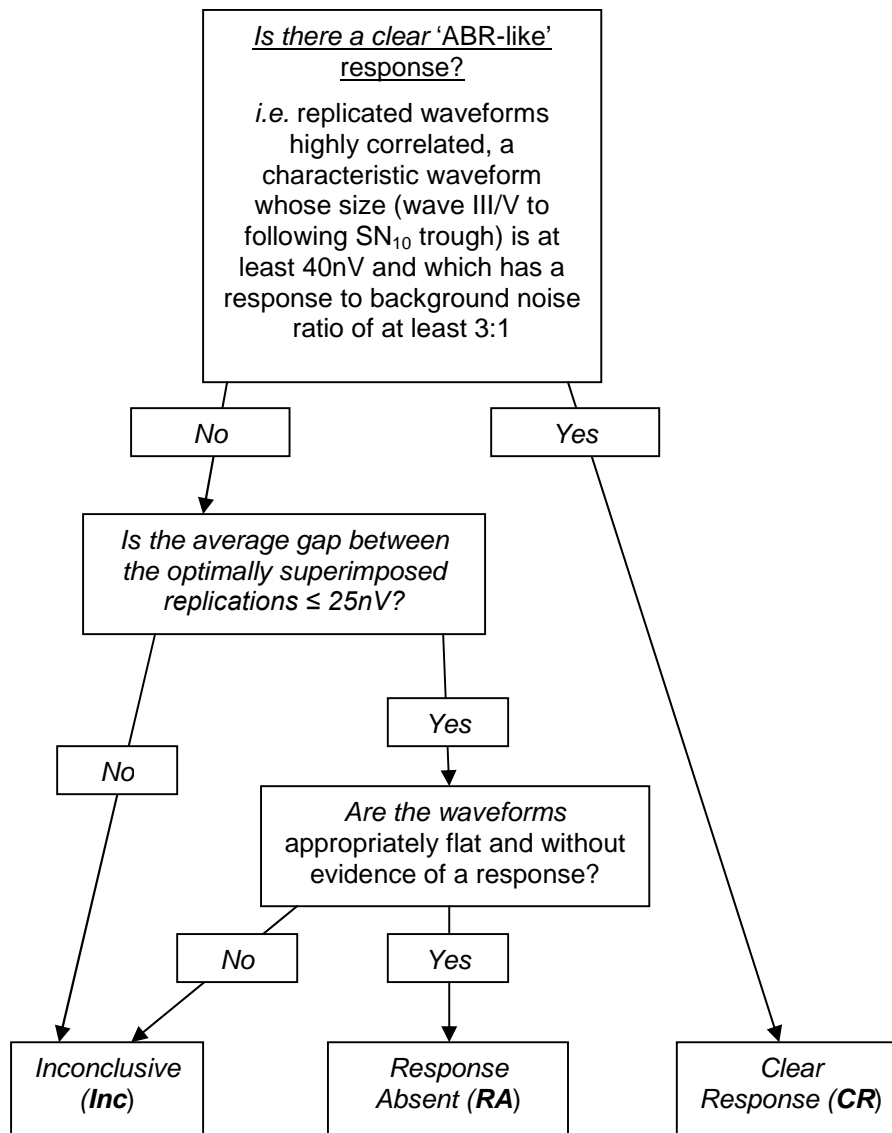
Is there a clear 'ABR-like' response?

i.e. replicated waveforms highly correlated, a characteristic waveform whose size (wave III/V to following $SN_{10}$ trough) is at least 40nV and which has a response to background noise ratio of at least 3:1

No

Yes

Is the average gap between the optimally superimposed replications ≤ 25nV?

No

Yes

Are the waveforms appropriately flat and without evidence of a response?

No

Yes

Inconclusive (Inc)

Response Absent (RA)

Clear Response (CR)